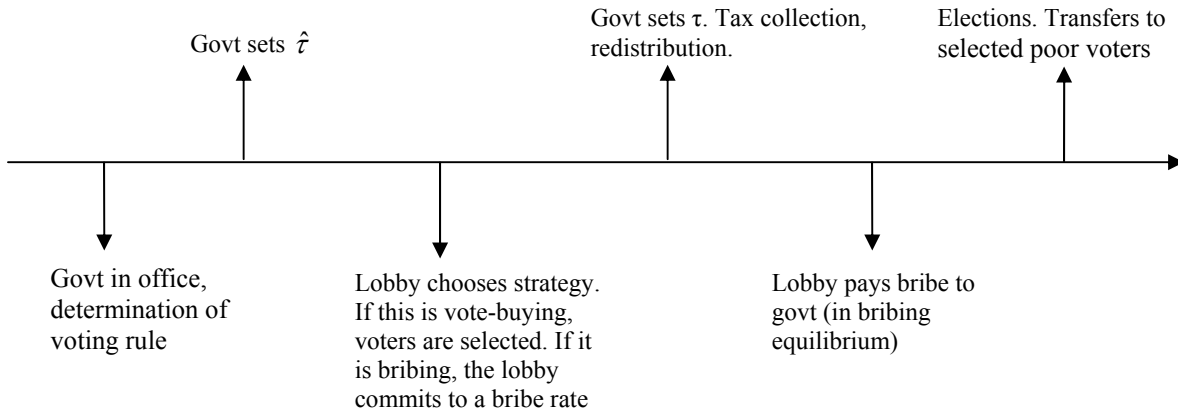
Govt in office, determination of voting rule

Govt sets $\hat{\tau}$

Lobby chooses strategy. If this is vote-buying, voters are selected. If it is bribing, the lobby commits to a bribe rate

Govt sets $\tau$. Tax collection, redistribution.

Lobby pays bribe to govt (in bribing equilibrium)

Elections. Transfers to selected poor voters